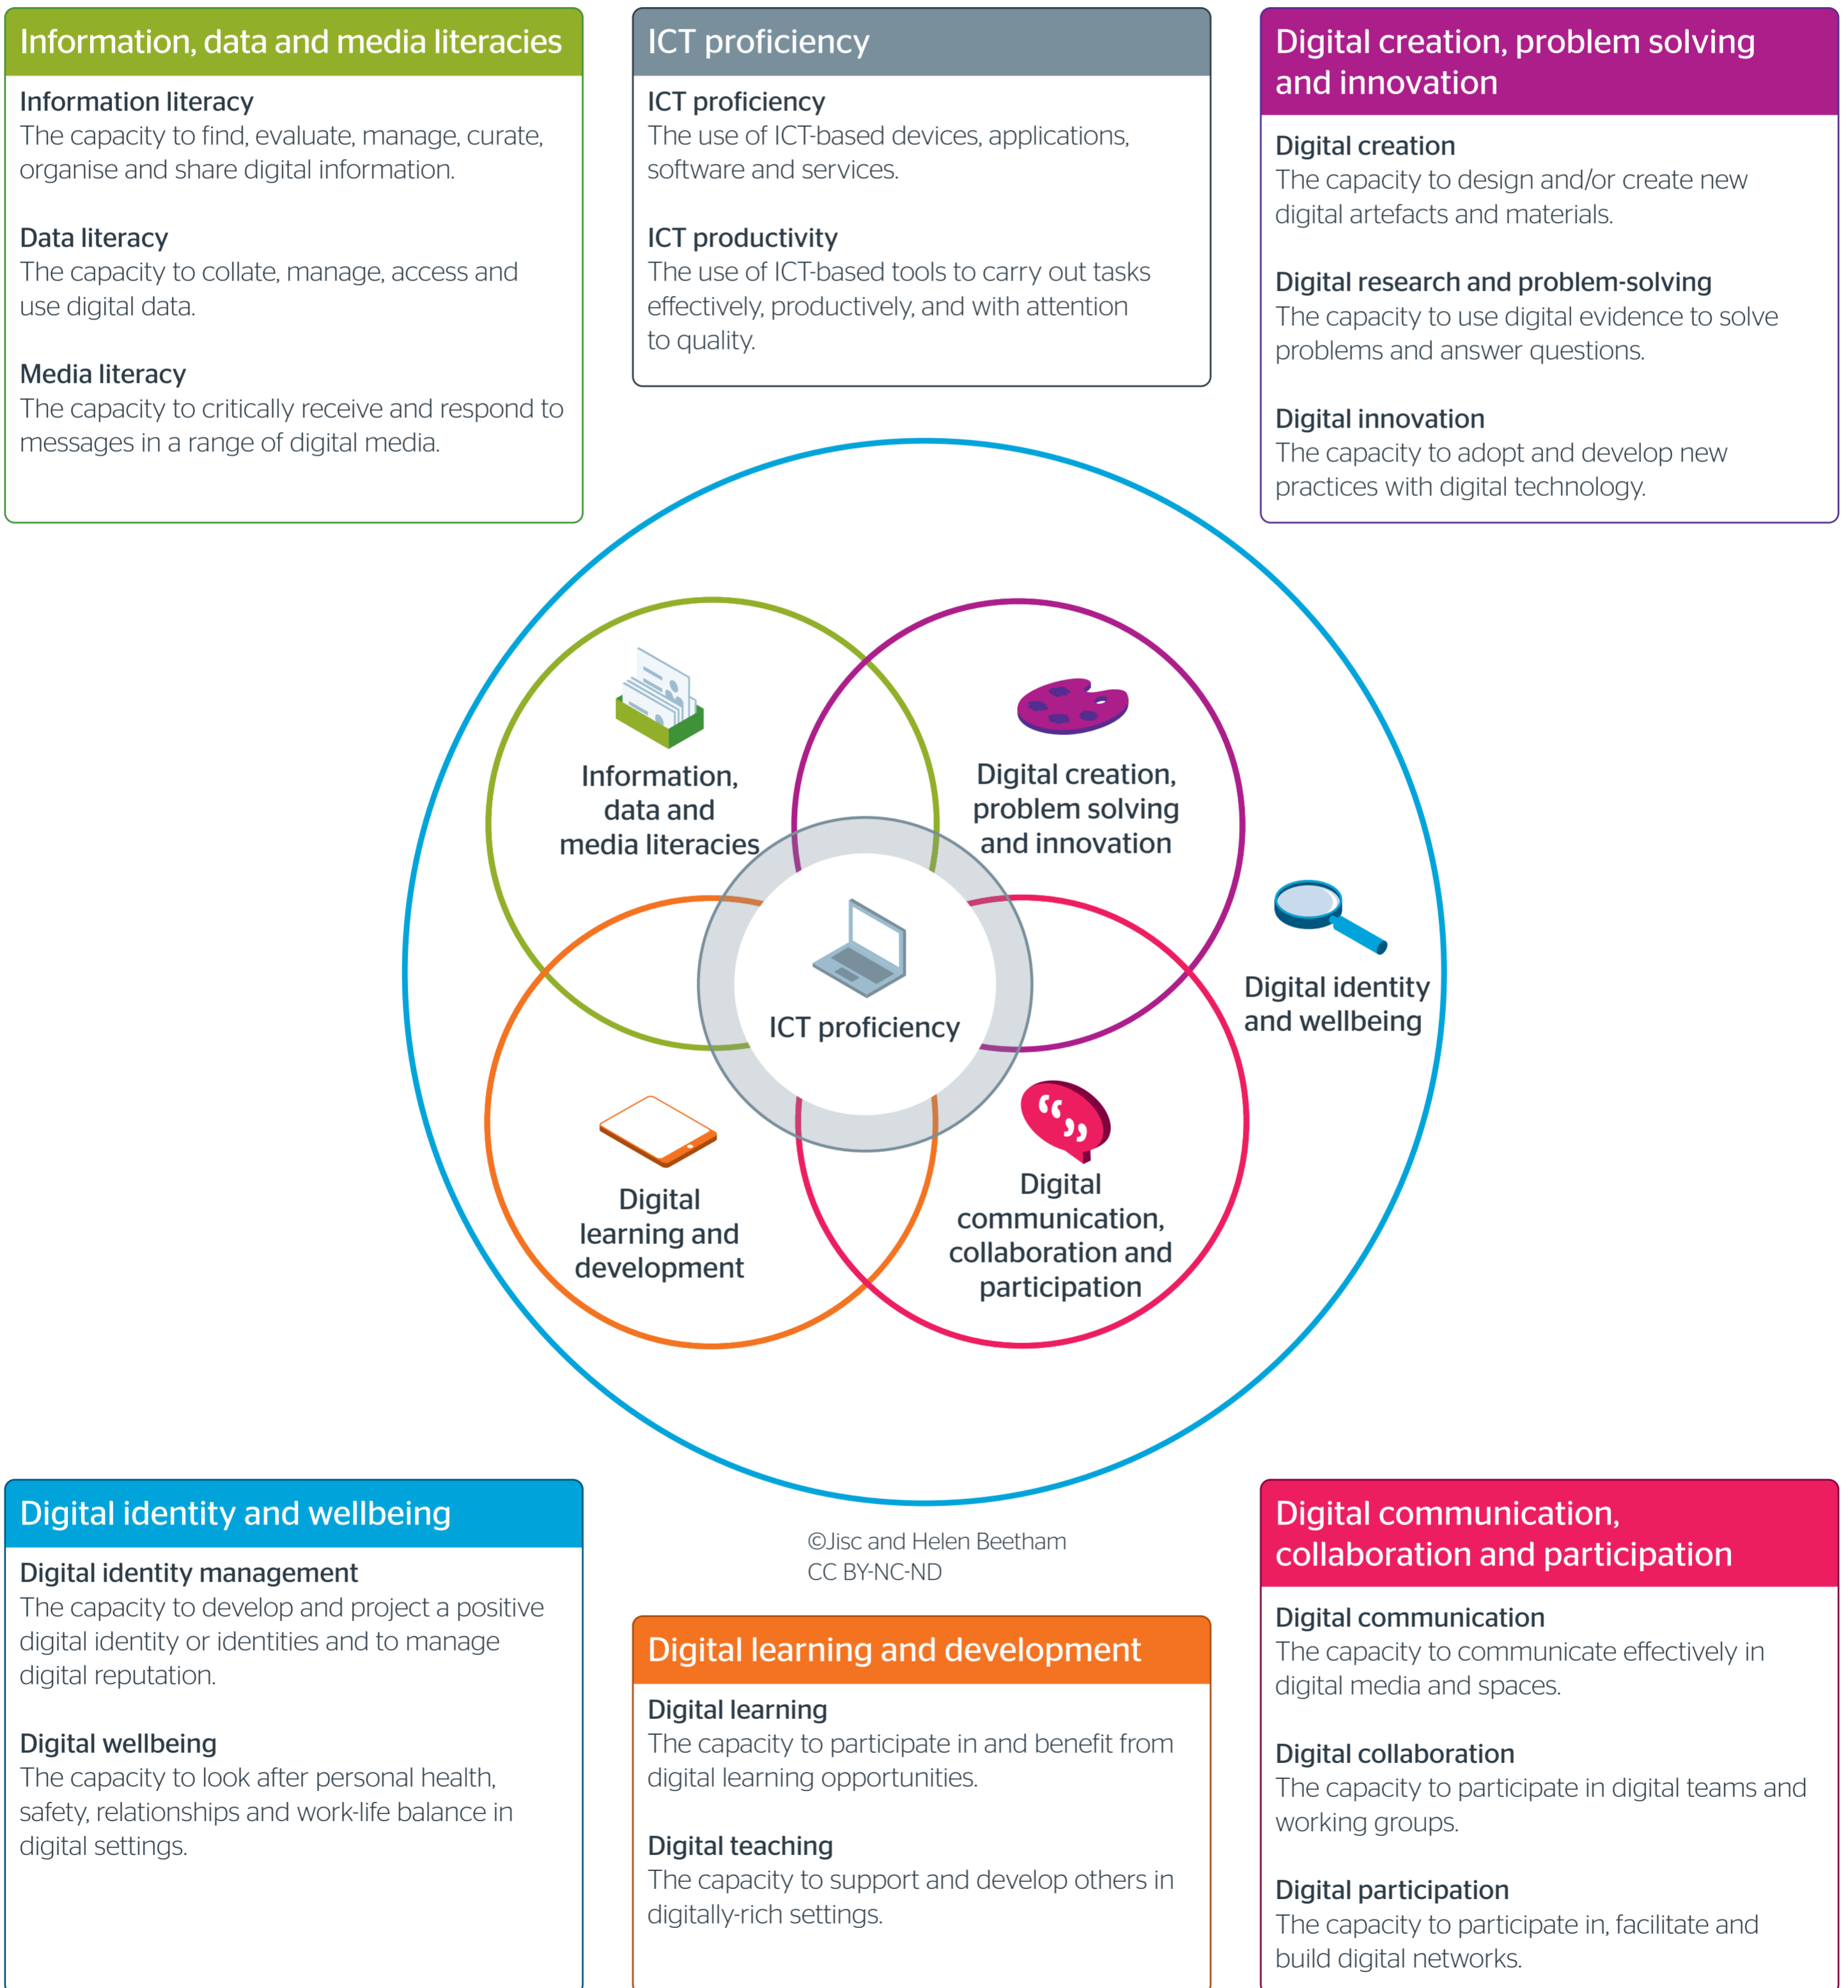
Information, data and media literacies

Information literacy
The capacity to find, evaluate, manage, curate, organise and share digital information.

Data literacy
The capacity to collate, manage, access and use digital data.

Media literacy
The capacity to critically receive and respond to messages in a range of digital media.

ICT proficiency

ICT proficiency
The use of ICT-based devices, applications, software and services.

ICT productivity
The use of ICT-based tools to carry out tasks effectively, productively, and with attention to quality.

Digital creation, problem solving and innovation

Digital creation
The capacity to design and/or create new digital artefacts and materials.

Digital research and problem-solving
The capacity to use digital evidence to solve problems and answer questions.

Digital innovation
The capacity to adopt and develop new practices with digital technology.

Information, data and media literacies

Digital creation, problem solving and innovation

ICT proficiency

Digital identity and wellbeing

Digital learning and development

Digital communication, collaboration and participation

Digital identity and wellbeing

Digital identity management
The capacity to develop and project a positive digital identity or identities and to manage digital reputation.

Digital wellbeing
The capacity to look after personal health, safety, relationships and work-life balance in digital settings.

©Jisc and Helen Beetham
CC BY-NC-ND

Digital learning and development

Digital learning
The capacity to participate in and benefit from digital learning opportunities.

Digital teaching
The capacity to support and develop others in digitally-rich settings.

Digital communication, collaboration and participation

Digital communication
The capacity to communicate effectively in digital media and spaces.

Digital collaboration
The capacity to participate in digital teams and working groups.

Digital participation
The capacity to participate in, facilitate and build digital networks.